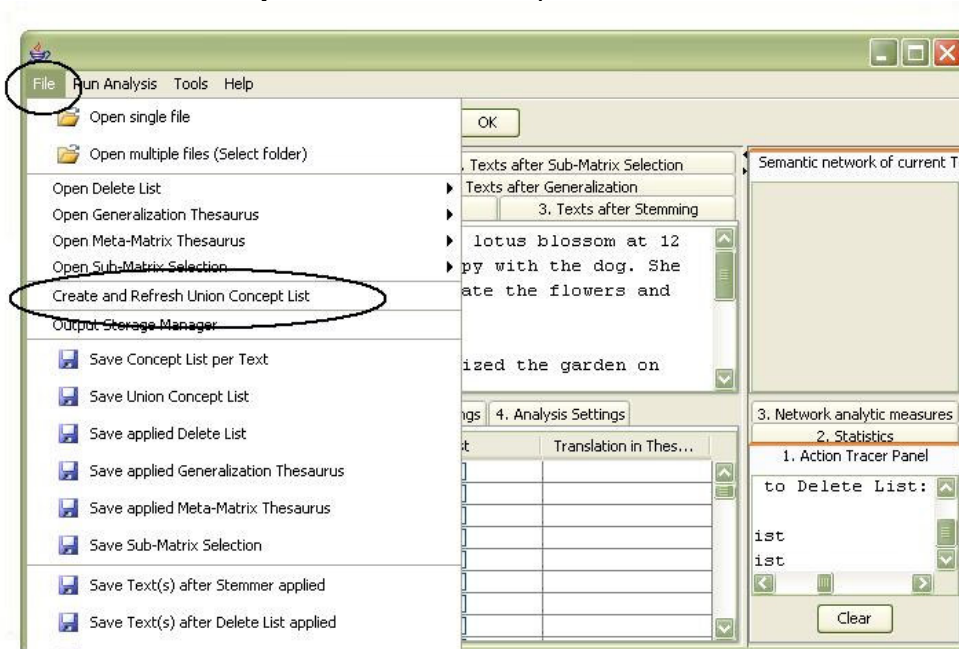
File Run Analysis Tools Help

Open single file
Open multiple files (Select folder)
Open Delete List
Open Generalization Thesaurus
Open Meta-Matrix Thesaurus
Open Sub-Matrix Selection
Create and Refresh Union Concept List
Output Storage Manager
Save Concept List per Text
Save Union Concept List
Save applied Delete List
Save applied Generalization Thesaurus
Save applied Meta-Matrix Thesaurus
Save Sub-Matrix Selection
Save Text(s) after Stemmer applied
Save Text(s) after Delete List applied

OK

. Texts after Sub-Matrix Selection
Texts after Generalization
3. Texts after Stemming

lotus blossom at 12
py with the dog. She
ate the flowers and

ized the garden on

ngs | 4. Analysis Settings

t | Translation in Thes...

Semantic network of current T

3. Network analytic measures
2. Statistics
1. Action Tracer Panel

to Delete List:

ist
ist

Clear